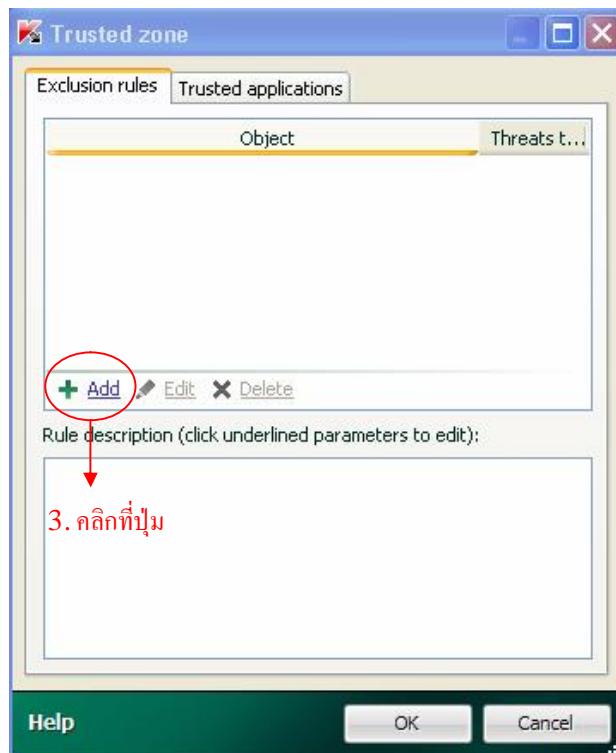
Trusted zone

Exclusion rules | Trusted applications

| Object | Threats t... |
|---|---|

+ Add  Edit  Delete

Rule description (click underlined parameters to edit):

3. คลิกที่ปุ่ม

Help  OK  Cancel